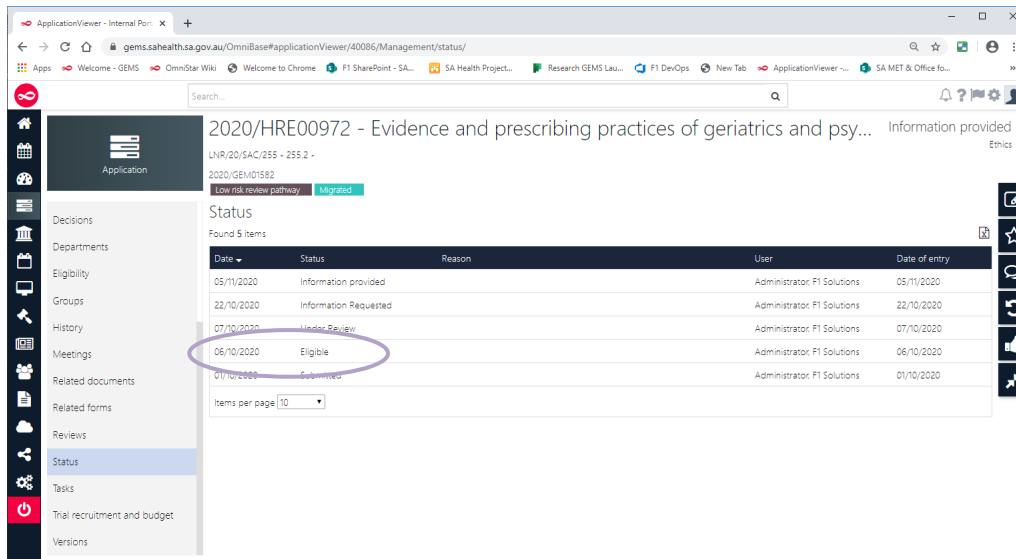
ApplicationViewer - Internal Port ×
+

gems.sahealth.sa.gov.au/OmniBase#applicationViewer/40086/Management/status/

Apps  Welcome - GEMS  OmniStar Wiki  Welcome to Chrome  F1 SharePoint - SA...  SA Health Project...  Research GEMS Lau...  F1 DevOps  New Tab  ApplicationViewer -...  SA MET & Office fo...  »

Search...

Application

2020/HRE00972 - Evidence and prescribing practices of geriatrics and psy...

Information provided
Ethics

LNR/20/SAC/255 - 255.2 -
2020/GEM01582

Low risk review pathway  Migrated

Decisions
Departments
Eligibility
Groups
History
Meetings
Related documents
Related forms
Reviews
Status
Tasks
Trial recruitment and budget
Versions

Status

Found 5 items

| Date | Status | Reason | User | Date of entry |
|---|---|---|---|---|
| 05/11/2020 | Information provided | | Administrator, F1 Solutions | 05/11/2020 |
| 22/10/2020 | Information Requested | | Administrator, F1 Solutions | 22/10/2020 |
| 07/10/2020 | Under Review | | Administrator, F1 Solutions | 07/10/2020 |
| 06/10/2020 | Eligible | | Administrator, F1 Solutions | 06/10/2020 |
| 01/10/2020 | Submitted | | Administrator, F1 Solutions | 01/10/2020 |

Items per page 10